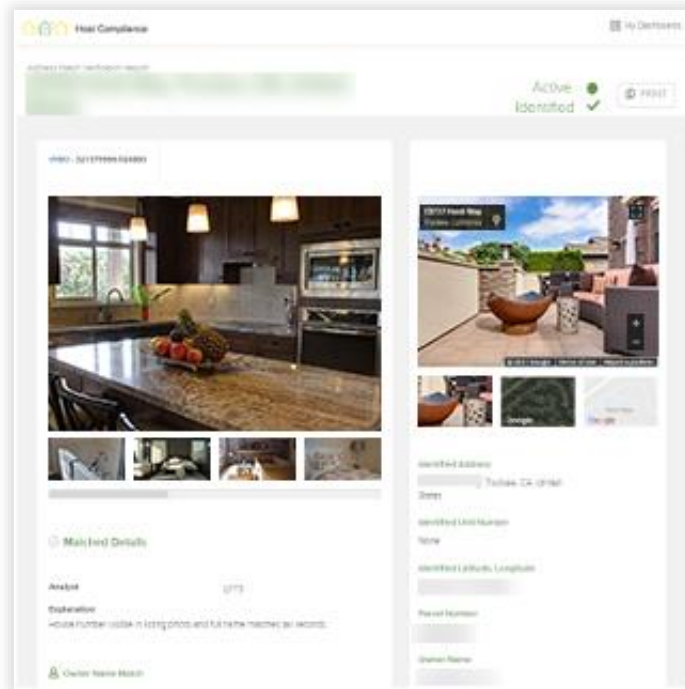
Host Compliance

My Dashboard

Active
Identified

PRINT

VRBO - 3213799961

Matched Details

Analyst

Explanation
House number visible in listing photo and full name matches tax records.

Owner Name Match

Identified Address
Truckee, CA

Identified Unit Number
None

Identified Latitude, Longitude

Parcel Number

Owner Name

Google